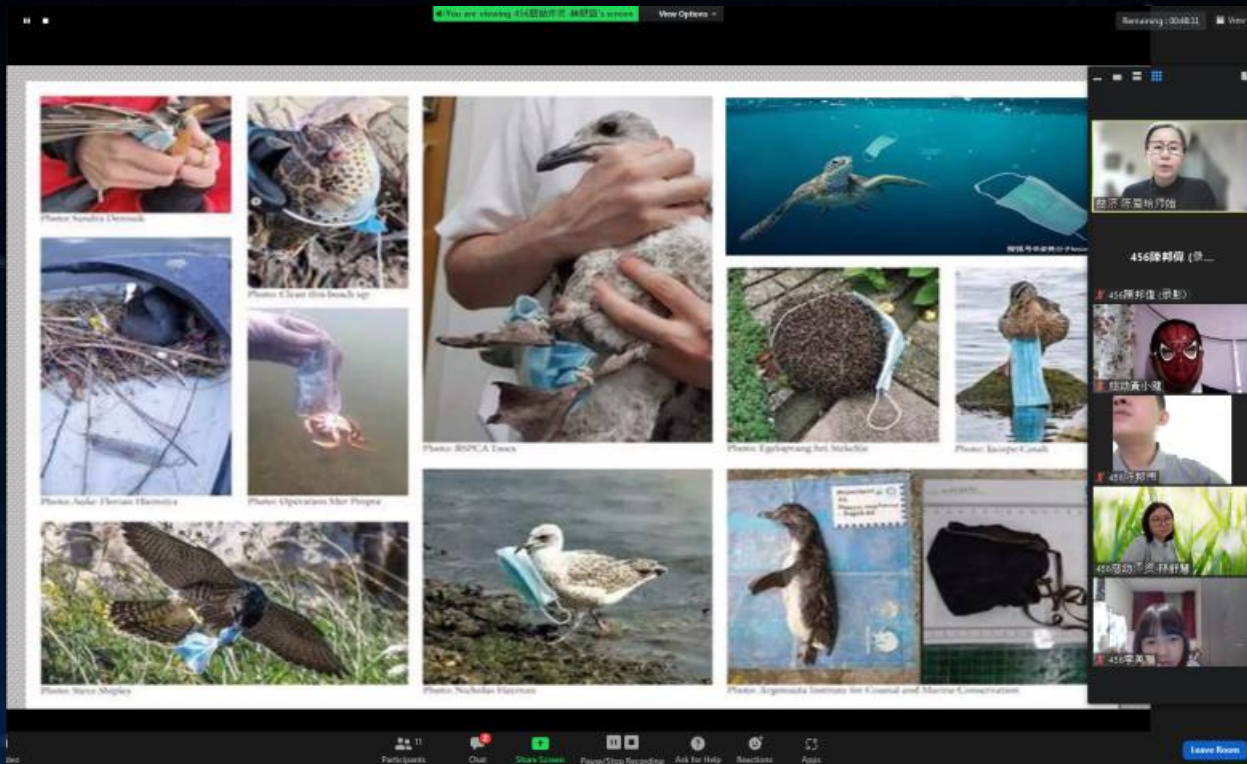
You are viewing 456黃助教 林郁嫻's screen

View Options

Remaining : 00:48:31

View

Photo: Sandra Dirmuk

Photo: Clean this beach up

Photo: Aafke Florian Haemstra

Photo: Operation Mer Propre

Photo: RSPCA Essex

Photo: Egelopvang het Stekeltje

Photo: Jacopo Casali

Photo: Steve Shipley

Photo: Nicholas Hayman

Photo: Argonauta Institute for Coastal and Marine Conservation

助理 陳靈怡(乃怡)

456陳邦倢 (錄...

456陳邦倢 (錄影)

助教黃小姐

456汪邦周

456黃助教 林郁嫻

456宋其陽

Participants 11

Chat

Share Screen

Pause/Stop Recording

Ask for Help

Reactions

Apps

Leave Room